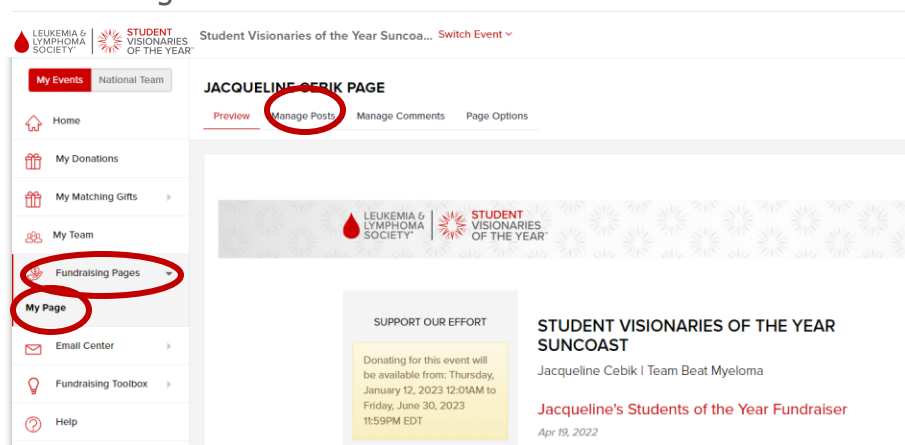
LEUKEMIA & LYMPHOMA SOCIETY® | STUDENT VISIONARIES OF THE YEAR™ Student Visionaries of the Year Suncoa... Switch Event

My Events National Team

Home

My Donations

My Matching Gifts

My Team

Fundraising Pages

My Page

Email Center

Fundraising Toolbox

Help

JACQUELINE CEBIK PAGE

Preview Manage Posts Manage Comments Page Options

LEUKEMIA & LYMPHOMA SOCIETY® | STUDENT VISIONARIES OF THE YEAR™

SUPPORT OUR EFFORT

Donating for this event will be available from: Thursday, January 12, 2023 12:01AM to Friday, June 30, 2023 11:59PM EDT

STUDENT VISIONARIES OF THE YEAR SUNCOAST

Jacqueline Cebik | Team Beat Myeloma

Jacqueline's Students of the Year Fundraiser

Apr 19, 2022